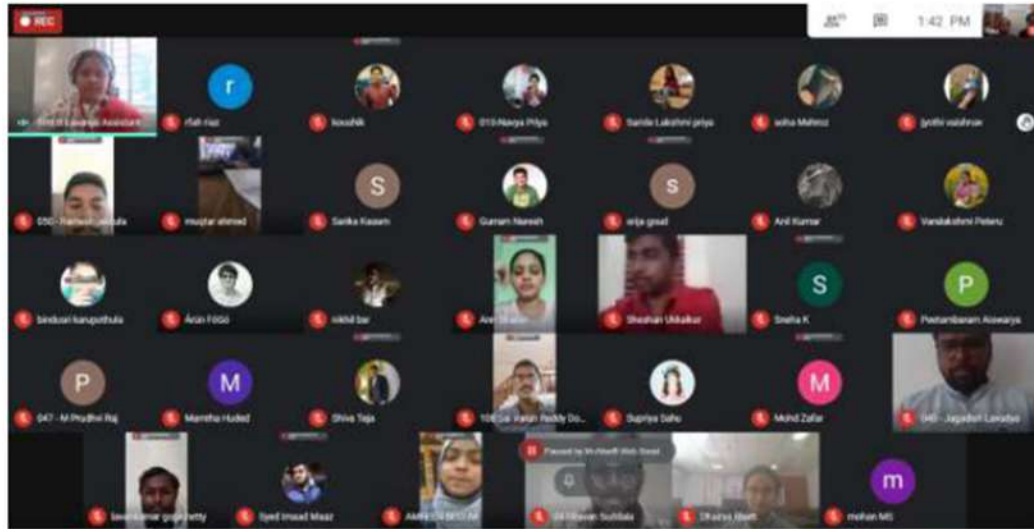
REC

1:42 PM

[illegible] Lavanya Assistant
r
r5ah riaz
koushik
013-Naarya Priya
Sarala Lakshmi priya
asha Mehtaz
Jyothi vaishnav

050-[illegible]
mustar ahmed
S
Sarika Kasam
Gurram Naresh
s
srija goud
Anil Kumar
Varalakshmi Peteru

bindusri kanupothula
Arun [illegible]
nikhil bar
Anu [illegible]
Shashan Ukkalkar
S
Sneha K
P
Peetambaram Aiswarya

P
047 - M Prudhvi Raj
M
Mamtha Huded
Shiva Teja
108 Sai Varun Reddy Do...
Supriya Sahu
M
Mohd Zafar
040 - Jagadish Lavadya

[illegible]
Syed Imaad Maaz
Akhila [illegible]
Paused by McAfee® Web Boost
04 Bhavan Subbala
Dhairya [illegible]
m
mohan MS